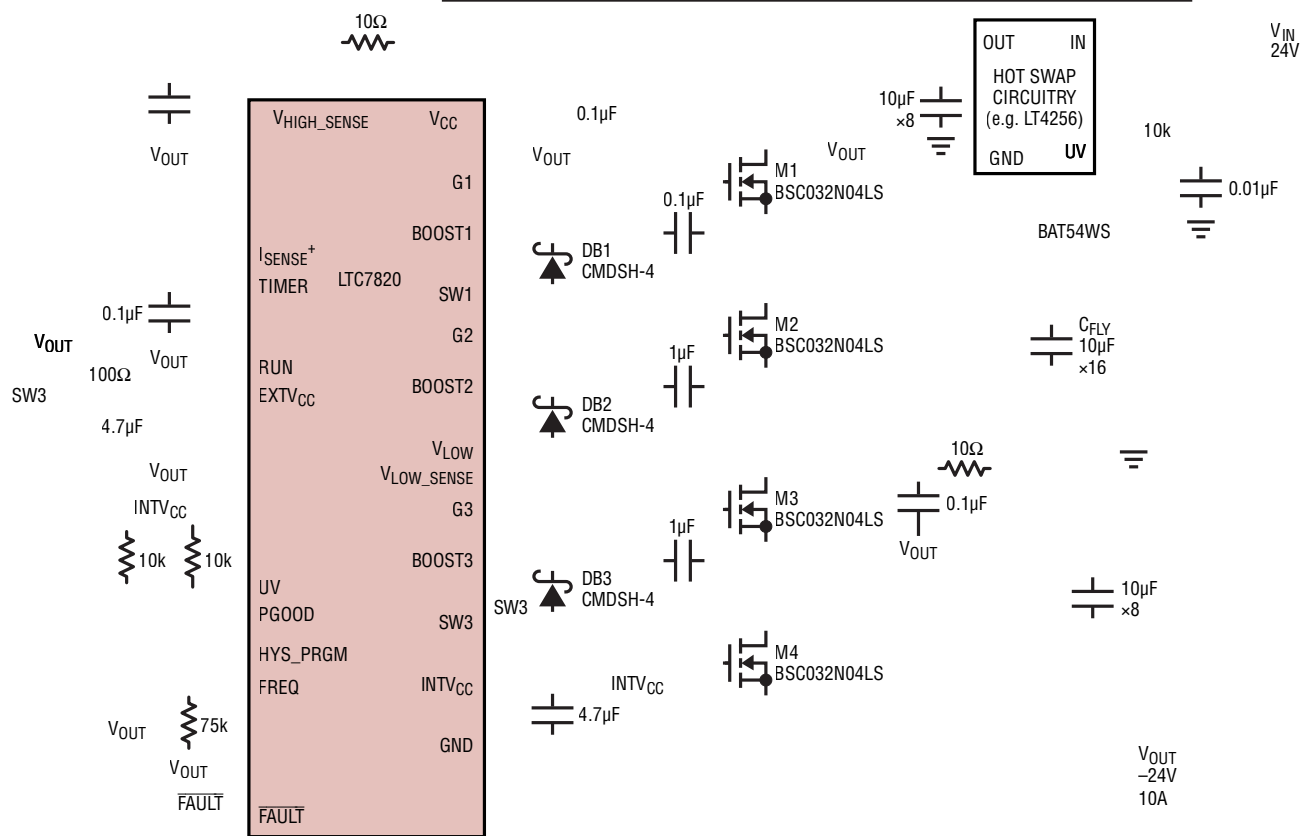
10Ω

$V_{IN}$
24V

OUT IN
HOT SWAP CIRCUITRY (e.g. LT4256)
GND UV

10µF ×8

$V_{OUT}$

$V_{HIGH\_SENSE}$
$V_{CC}$

0.1µF

$V_{OUT}$

$V_{OUT}$

10k

G1

M1 BSC032N04LS

0.1µF

0.01µF

BOOST1

BAT54WS

$I_{SENSE}^{+}$
TIMER
LTC7820

DB1 CMDSH-4

SW1

0.1µF

$V_{OUT}$

G2

M2 BSC032N04LS

$C_{FLY}$ 10µF ×16

$V_{OUT}$

$V_{OUT}$

100Ω

RUN

1µF

SW3

$EXTV_{CC}$

BOOST2

DB2 CMDSH-4

4.7µF

$V_{LOW}$

$V_{LOW\_SENSE}$

10Ω

$V_{OUT}$

G3

M3 BSC032N04LS

0.1µF

$INTV_{CC}$

$V_{OUT}$

1µF

10k 10k

BOOST3

UV

DB3 CMDSH-4

10µF ×8

PGOOD

SW3

SW3

HYS_PRGM

M4 BSC032N04LS

FREQ

$INTV_{CC}$

$INTV_{CC}$

4.7µF

$V_{OUT}$

75k

GND

$V_{OUT}$
–24V
10A

$V_{OUT}$

$\overline{FAULT}$

$\overline{FAULT}$